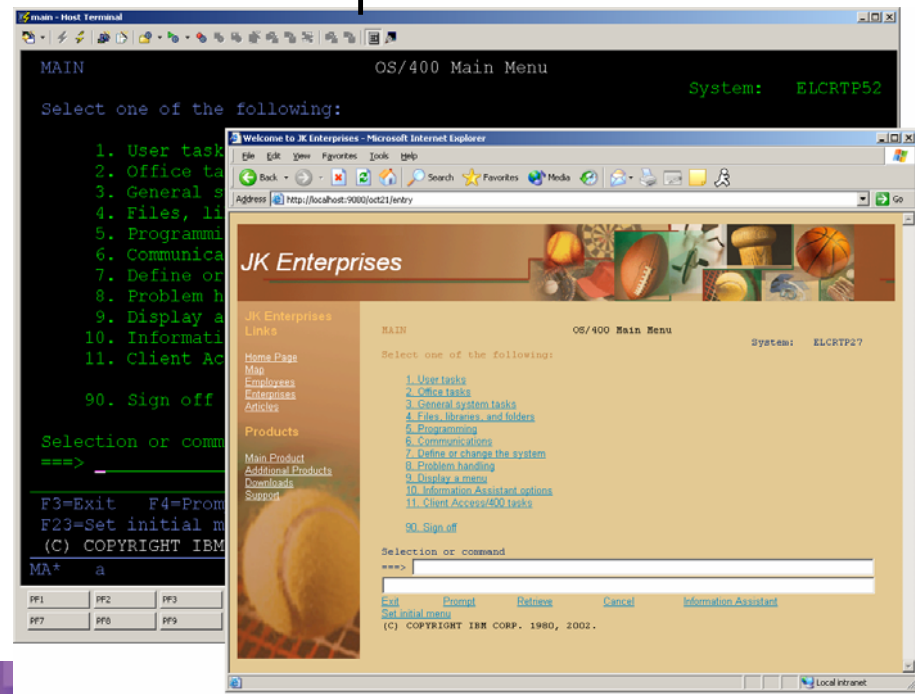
main - Host Terminal

MAIN OS/400 Main Menu
System: ELCRTP52

Select one of the following:

1. User task
2. Office ta
3. General s
4. Files, li
5. Programmi
6. Communica
7. Define or
8. Problem h
9. Display a
10. Informati
11. Client Ac

90. Sign off

Selection or comm
===>

F3=Exit F4=Prom
F23=Set initial m
(C) COPYRIGHT IBM

MA* a

PF1 PF2 PF3
PF7 PF8 PF9

Welcome to JK Enterprises - Microsoft Internet Explorer

File Edit View Favorites Tools Help

Back Search Favorites Media

Address http://localhost:9080/oct21/entry Go

JK Enterprises

JK Enterprises Links

Home Page
Map
Employees
Enterprises
Articles

Products

Main Product
Additional Products
Downloads
Support

MAIN OS/400 Main Menu
System: ELCRTP27

Select one of the following:

1. User tasks
2. Office tasks
3. General system tasks
4. Files, libraries, and folders
5. Programming
6. Communications
7. Define or change the system
8. Problem handling
9. Display a menu
10. Information Assistant options
11. Client Access/400 tasks

90. Sign off

Selection or command
===>

Exit Prompt Retrieve Cancel Information Assistant
Set initial menu
(C) COPYRIGHT IBM CORP. 1980, 2002.

Local intranet